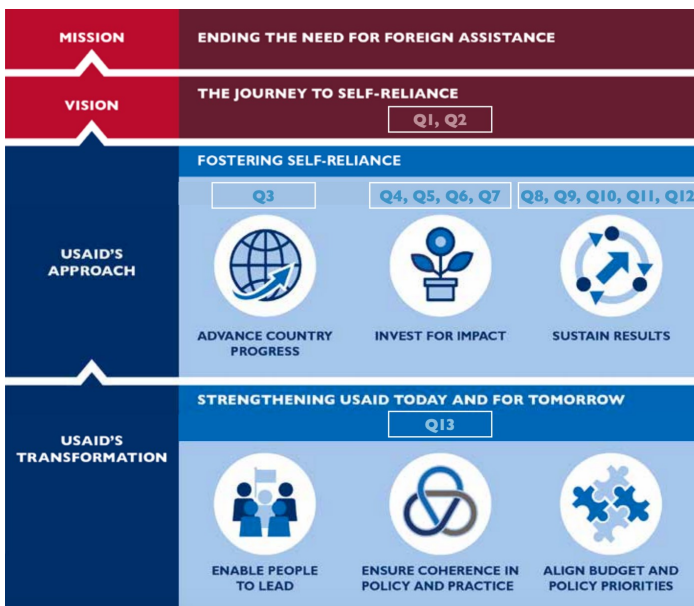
MISSION

ENDING THE NEED FOR FOREIGN ASSISTANCE

VISION

THE JOURNEY TO SELF-RELIANCE

Q1, Q2

USAID'S APPROACH

FOSTERING SELF-RELIANCE

Q3

Q4, Q5, Q6, Q7

Q8, Q9, Q10, Q11, Q12

ADVANCE COUNTRY PROGRESS

INVEST FOR IMPACT

SUSTAIN RESULTS

USAID'S TRANSFORMATION

STRENGTHENING USAID TODAY AND FOR TOMORROW

Q13

ENABLE PEOPLE TO LEAD

ENSURE COHERENCE IN POLICY AND PRACTICE

ALIGN BUDGET AND POLICY PRIORITIES